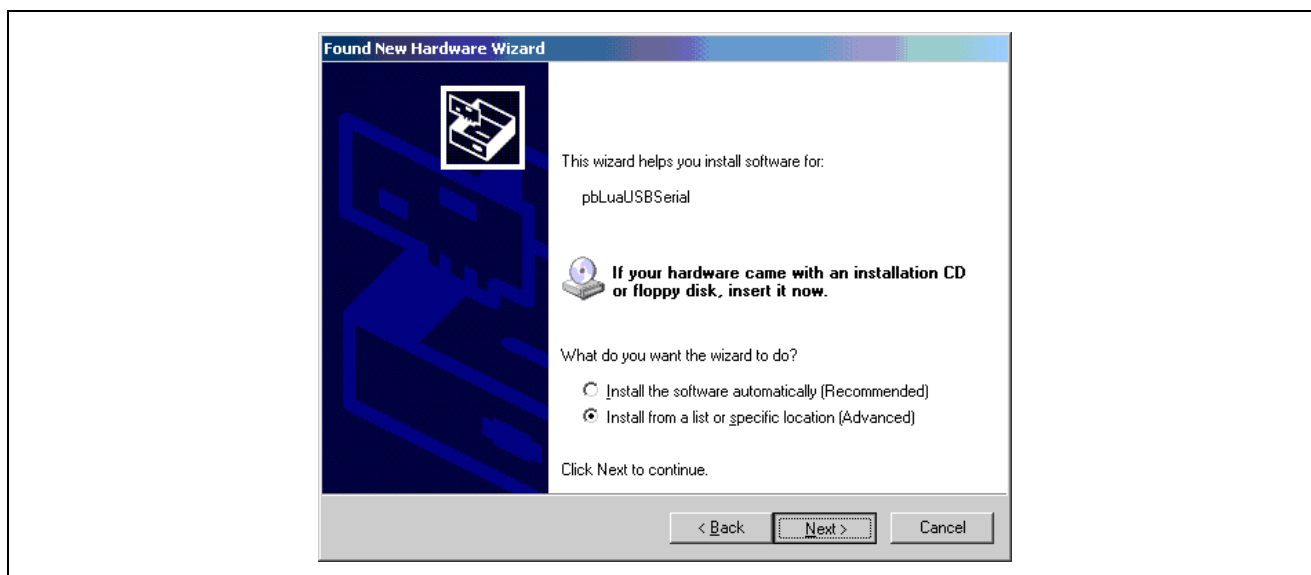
Found New Hardware Wizard

This wizard helps you install software for:

pbLuaUSBSerial

If your hardware came with an installation CD or floppy disk, insert it now.

What do you want the wizard to do?

Install the software automatically (Recommended)

Install from a list or specific location (Advanced)

Click Next to continue.

< Back

Next >

Cancel